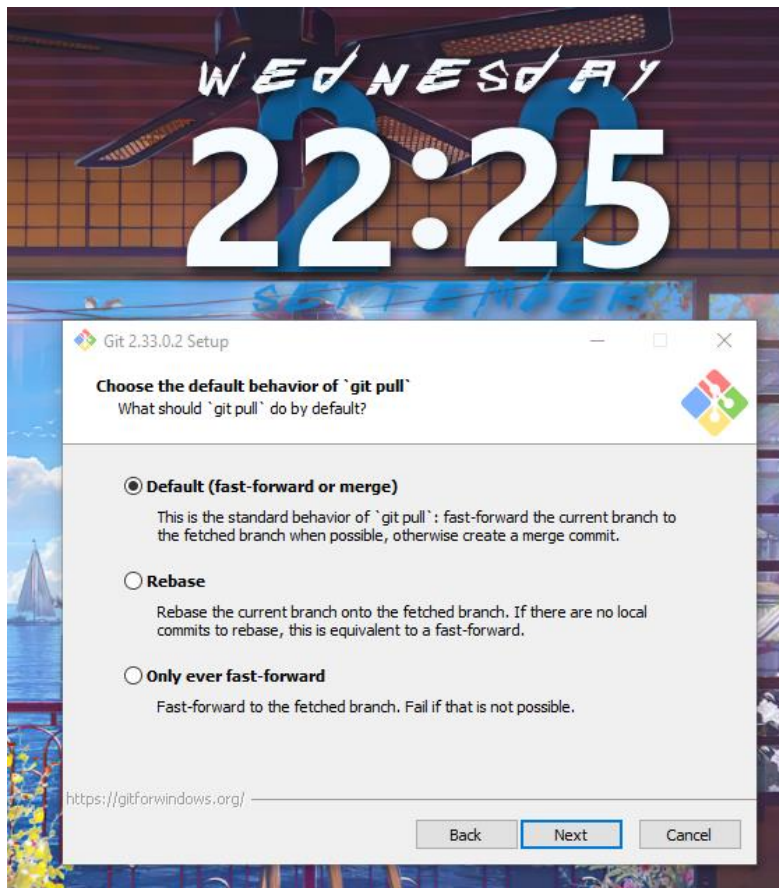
WEDNESDAY

22:25

SEPTEMBER

Git 2.33.0.2 Setup

Choose the default behavior of `git pull`
What should `git pull` do by default?

Default (fast-forward or merge)
This is the standard behavior of `git pull`: fast-forward the current branch to the fetched branch when possible, otherwise create a merge commit.

Rebase
Rebase the current branch onto the fetched branch. If there are no local commits to rebase, this is equivalent to a fast-forward.

Only ever fast-forward
Fast-forward to the fetched branch. Fail if that is not possible.

https://gitforwindows.org/

Back
Next
Cancel